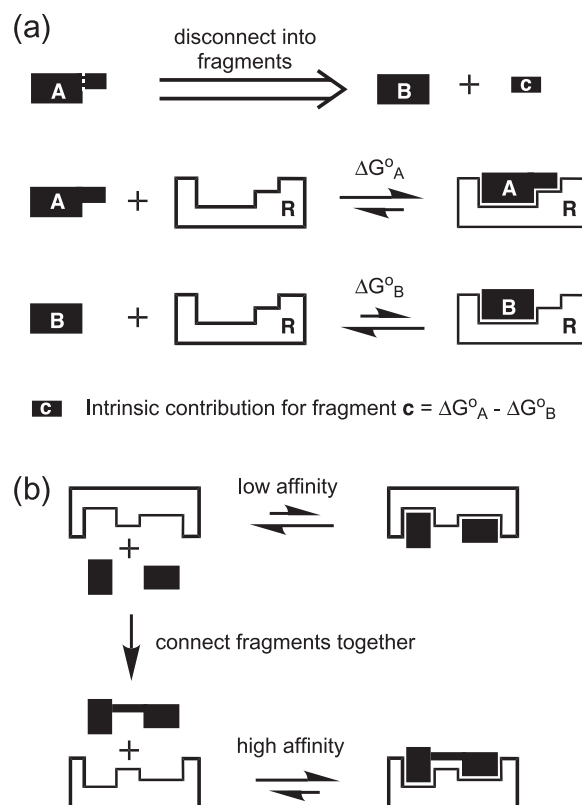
(a)

A

disconnect into fragments

B + C

A + R $\Delta G^o_A$ A R

B + R $\Delta G^o_B$ B R

C Intrinsic contribution for fragment **c** = $\Delta G^o_A - \Delta G^o_B$

(b)

low affinity

+

connect fragments together

+

high affinity